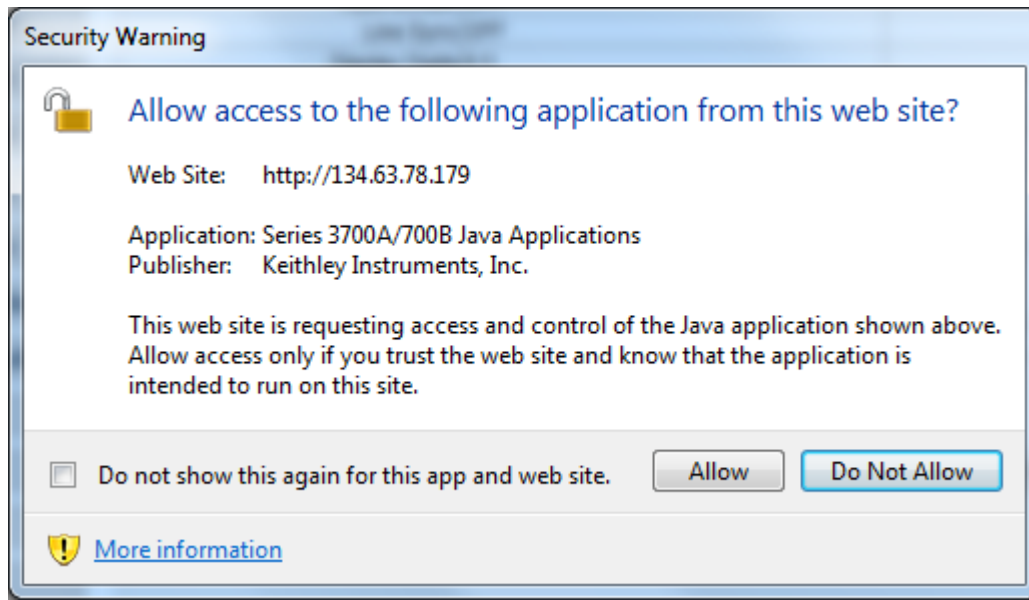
Security Warning

Allow access to the following application from this web site?

Web Site: http://134.63.78.179

Application: Series 3700A/700B Java Applications
Publisher: Keithley Instruments, Inc.

This web site is requesting access and control of the Java application shown above. Allow access only if you trust the web site and know that the application is intended to run on this site.

Do not show this again for this app and web site.

Allow

Do Not Allow

More information